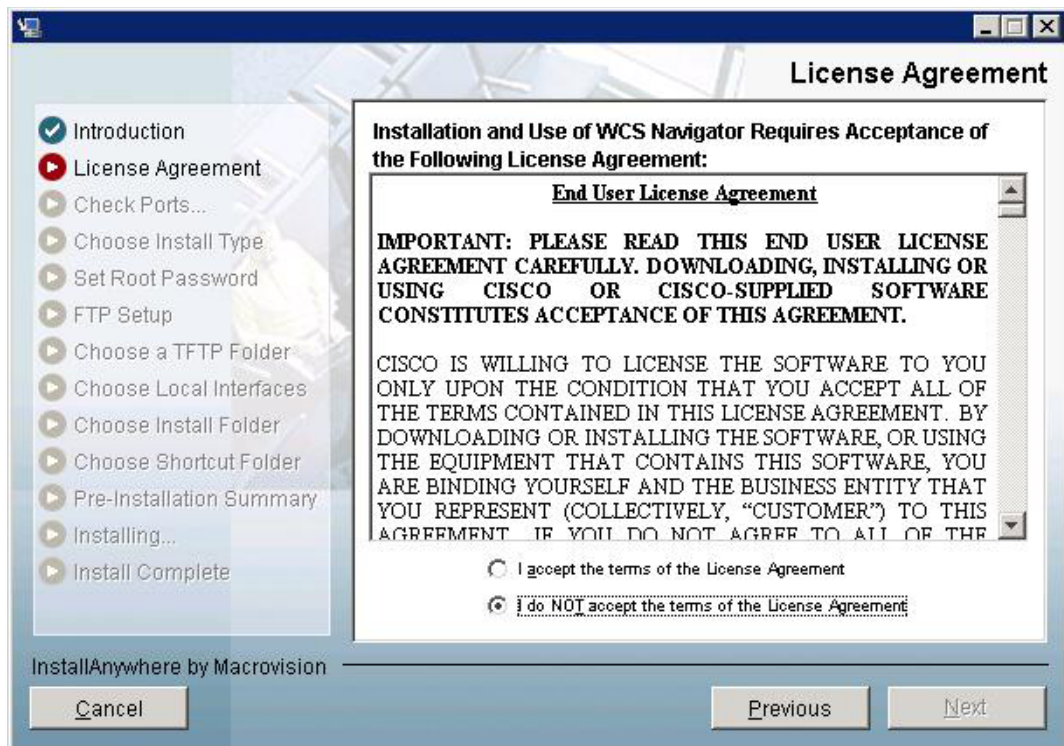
License Agreement

Introduction
License Agreement
Check Ports...
Choose Install Type
Set Root Password
FTP Setup
Choose a TFTP Folder
Choose Local Interfaces
Choose Install Folder
Choose Shortcut Folder
Pre-Installation Summary
Installing...
Install Complete

Installation and Use of WCS Navigator Requires Acceptance of the Following License Agreement:

End User License Agreement

IMPORTANT: PLEASE READ THIS END USER LICENSE AGREEMENT CAREFULLY. DOWNLOADING, INSTALLING OR USING CISCO OR CISCO-SUPPLIED SOFTWARE CONSTITUTES ACCEPTANCE OF THIS AGREEMENT.

CISCO IS WILLING TO LICENSE THE SOFTWARE TO YOU ONLY UPON THE CONDITION THAT YOU ACCEPT ALL OF THE TERMS CONTAINED IN THIS LICENSE AGREEMENT. BY DOWNLOADING OR INSTALLING THE SOFTWARE, OR USING THE EQUIPMENT THAT CONTAINS THIS SOFTWARE, YOU ARE BINDING YOURSELF AND THE BUSINESS ENTITY THAT YOU REPRESENT (COLLECTIVELY, "CUSTOMER") TO THIS AGREEMENT. IF YOU DO NOT AGREE TO ALL OF THE

I accept the terms of the License Agreement
I do NOT accept the terms of the License Agreement

InstallAnywhere by Macrovision

Cancel
Previous
Next